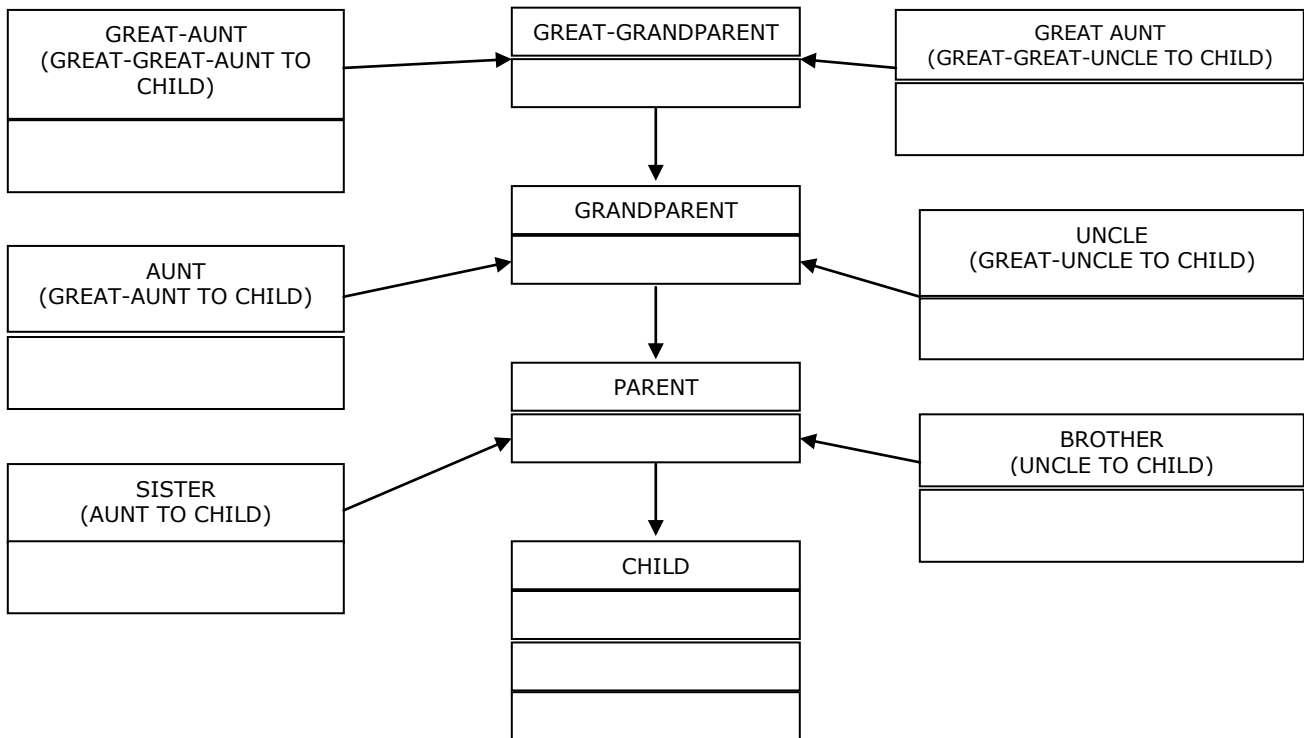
GREAT-AUNT (GREAT-GREAT-AUNT TO CHILD)

GREAT-GRANDPARENT

GREAT AUNT (GREAT-GREAT-UNCLE TO CHILD)

GRANDPARENT

AUNT (GREAT-AUNT TO CHILD)

UNCLE (GREAT-UNCLE TO CHILD)

PARENT

SISTER (AUNT TO CHILD)

BROTHER (UNCLE TO CHILD)

CHILD